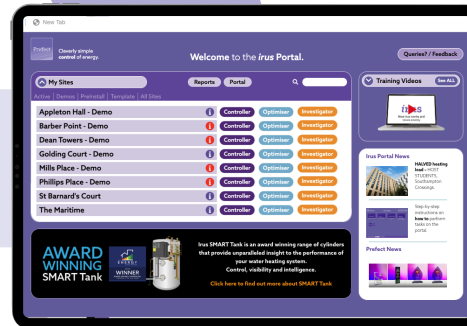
New Tab

Prefect

Cleverly simple control of energy.

Welcome to the irus Portal.

Queries? / Feedback

My Sites

Reports Portal

Active | Demos | Preinstall | Template | All Sites

| | | | |
|---|---|---|---|
| Appleton Hall - Demo | Controller | Optimiser | Investigator |
| Barber Point - Demo | Controller | Optimiser | Investigator |
| Dean Towers - Demo | Controller | Optimiser | Investigator |
| Golding Court - Demo | Controller | Optimiser | Investigator |
| Mills Place - Demo | Controller | Optimiser | Investigator |
| Phillips Place - Demo | Controller | Optimiser | Investigator |
| St Barnard's Court | Controller | Optimiser | Investigator |
| The Maritime | Controller | Optimiser | Investigator |

AWARD WINNING SMART Tank

WINNER

Irus SMART Tank is an award winning range of cylinders that provide unparalleled insight to the performance of your water heating system. Control, visibility and intelligence.

Click here to find out more about SMART Tank

Training Videos See ALL

irus

Irus Portal News

HALVED heating load - HOST STUDENTS, Southampton Crossings

Step-by-step instructions on how to perform tasks on the portal.

Prefect News